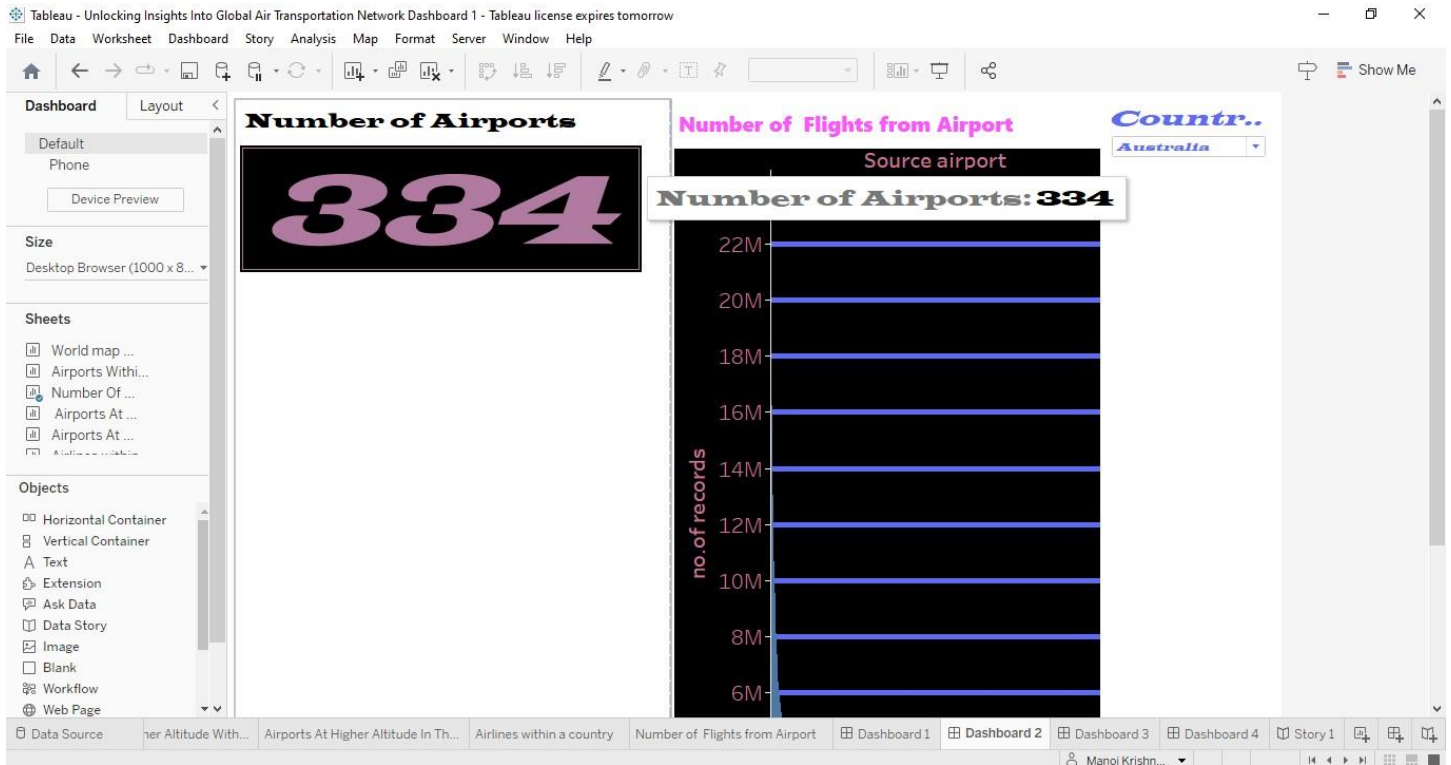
Tableau - Unlocking Insights Into Global Air Transportation Network Dashboard 1 - Tableau license expires tomorrow

File Data Worksheet Dashboard Story Analysis Map Format Server Window Help

Show Me

Dashboard Layout

Default
Phone
Device Preview

Size
Desktop Browser (1000 x 8...

Sheets
World map ...
Airports Withi...
Number Of ...
Airports At ...
Airports At ...

Objects
Horizontal Container
Vertical Container
Text
Extension
Ask Data
Data Story
Image
Blank
Workflow
Web Page

Number of Airports

334

Number of Flights from Airport

Source airport

Number of Airports: 334

22M
20M
18M
16M
14M
12M
10M
8M
6M

no.of records

Countr..
Australia

Data Source | her Altitude With... | Airports At Higher Altitude In Th... | Airlines within a country | Number of Flights from Airport | Dashboard 1 | Dashboard 2 | Dashboard 3 | Dashboard 4 | Story 1

Manoj Krishn...